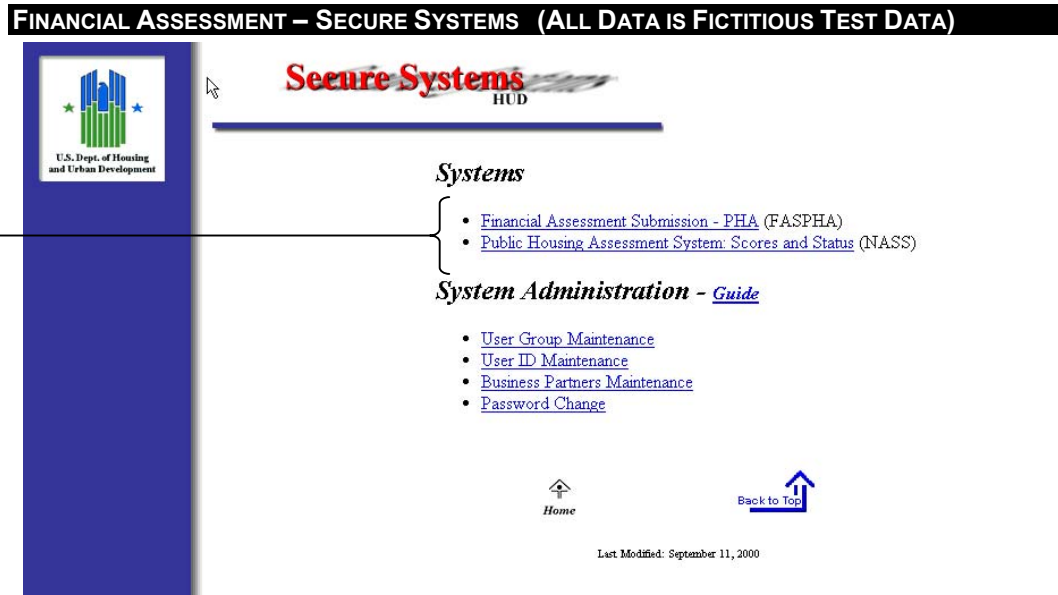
FINANCIAL ASSESSMENT – SECURE SYSTEMS (ALL DATA IS FICTITIOUS TEST DATA)

U.S. Dept. of Housing and Urban Development

Secure Systems
HUD

Systems

- Financial Assessment Submission - PHA (FASPHA)
- Public Housing Assessment System: Scores and Status (NASS)

System Administration - Guide

- User Group Maintenance
- User ID Maintenance
- Business Partners Maintenance
- Password Change

Home

Back to Top

Last Modified: September 11, 2000